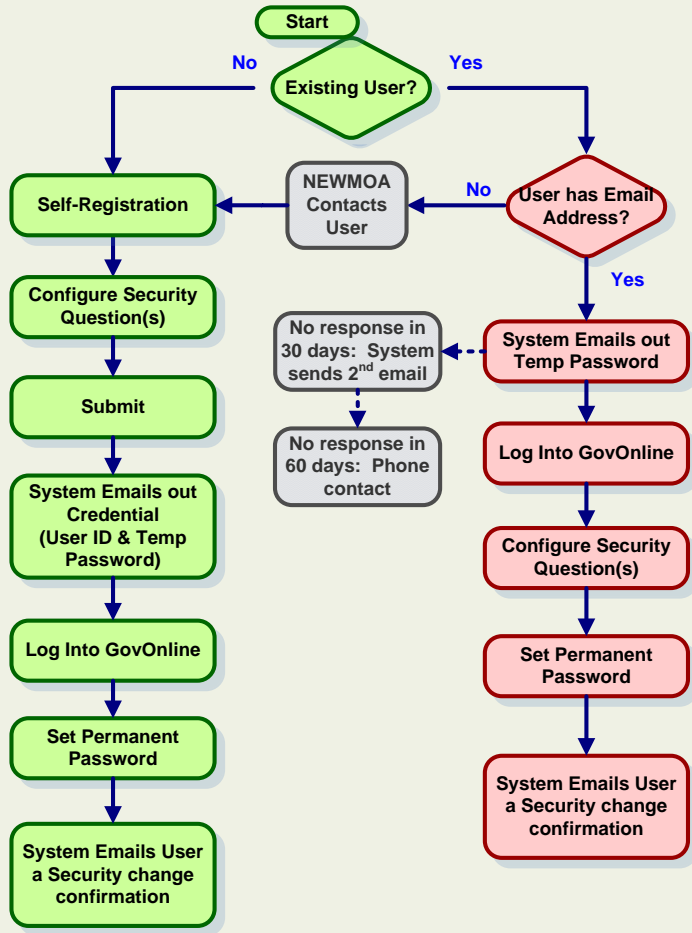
Start

No

Existing User?

Yes

Self-Registration

NEWMOA Contacts User

No

User has Email Address?

Yes

Configure Security Question(s)

No response in 30 days: System sends $2^{nd}$ email

System Emails out Temp Password

Submit

No response in 60 days: Phone contact

Log Into GovOnline

System Emails out Credential (User ID & Temp Password)

Configure Security Question(s)

Log Into GovOnline

Set Permanent Password

Set Permanent Password

System Emails User a Security change confirmation

System Emails User a Security change confirmation